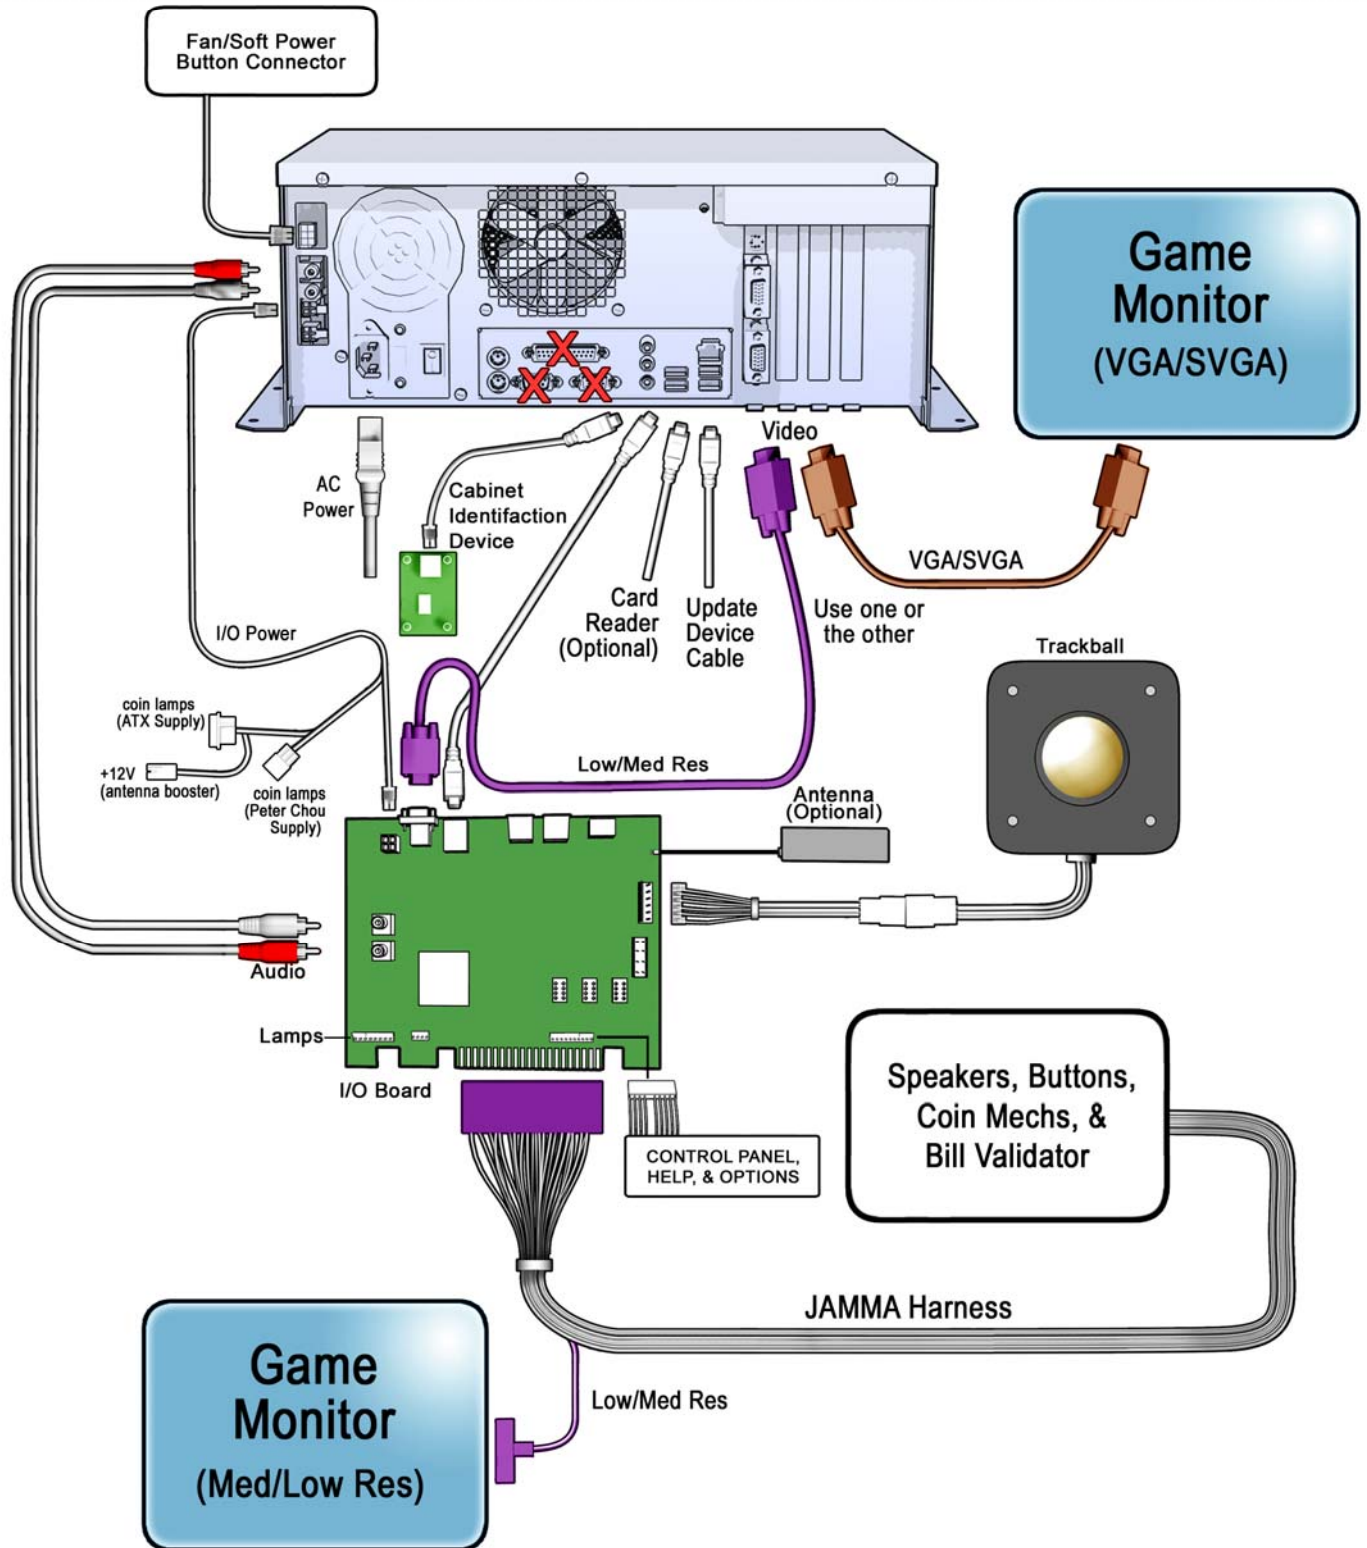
Fan/Soft Power Button Connector

Game Monitor (VGA/SVGA)

Video

AC Power

Cabinet Identifaction Device

Card Reader (Optional)

Update Device Cable

VGA/SVGA

Use one or the other

I/O Power

Trackball

coin lamps (ATX Supply)

+12V (antenna booster)

coin lamps (Peter Chou Supply)

Low/Med Res

Antenna (Optional)

Audio

Lamps

I/O Board

Speakers, Buttons, Coin Mechs, & Bill Validator

CONTROL PANEL, HELP, & OPTIONS

JAMMA Harness

Game Monitor (Med/Low Res)

Low/Med Res